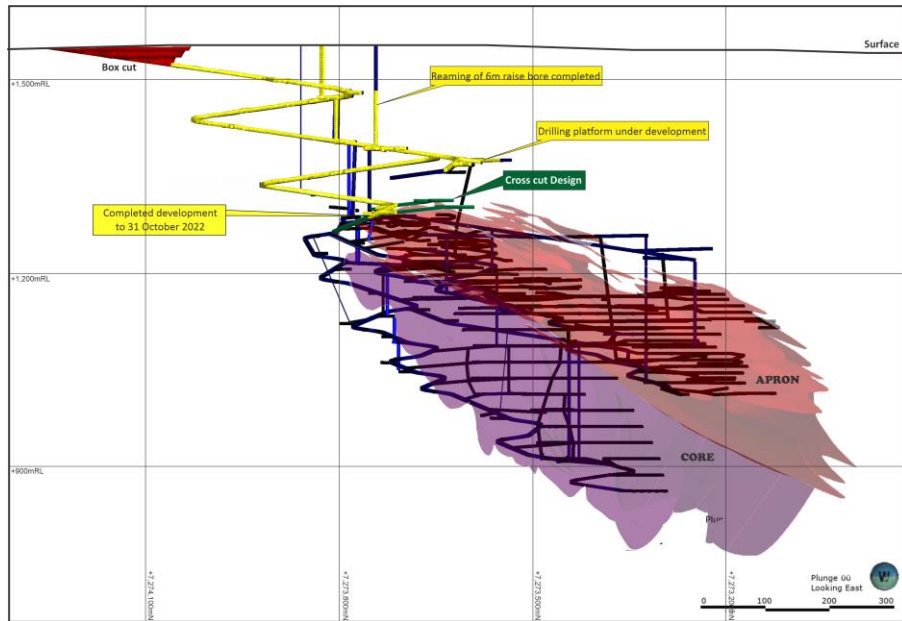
Surface

Box cut

+1,500mRL

Reaming of 6m raise bore completed

Drilling platform under development

Cross cut Design

Completed development to 31 October 2022

+1,200mRL

APRON

+900mRL

CORE

Plu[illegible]

+7,274,100mN

+7,273,800mN

+7,273,500mN

+7,273,200mN

Plunge 00
Looking East

0 100 200 300

W